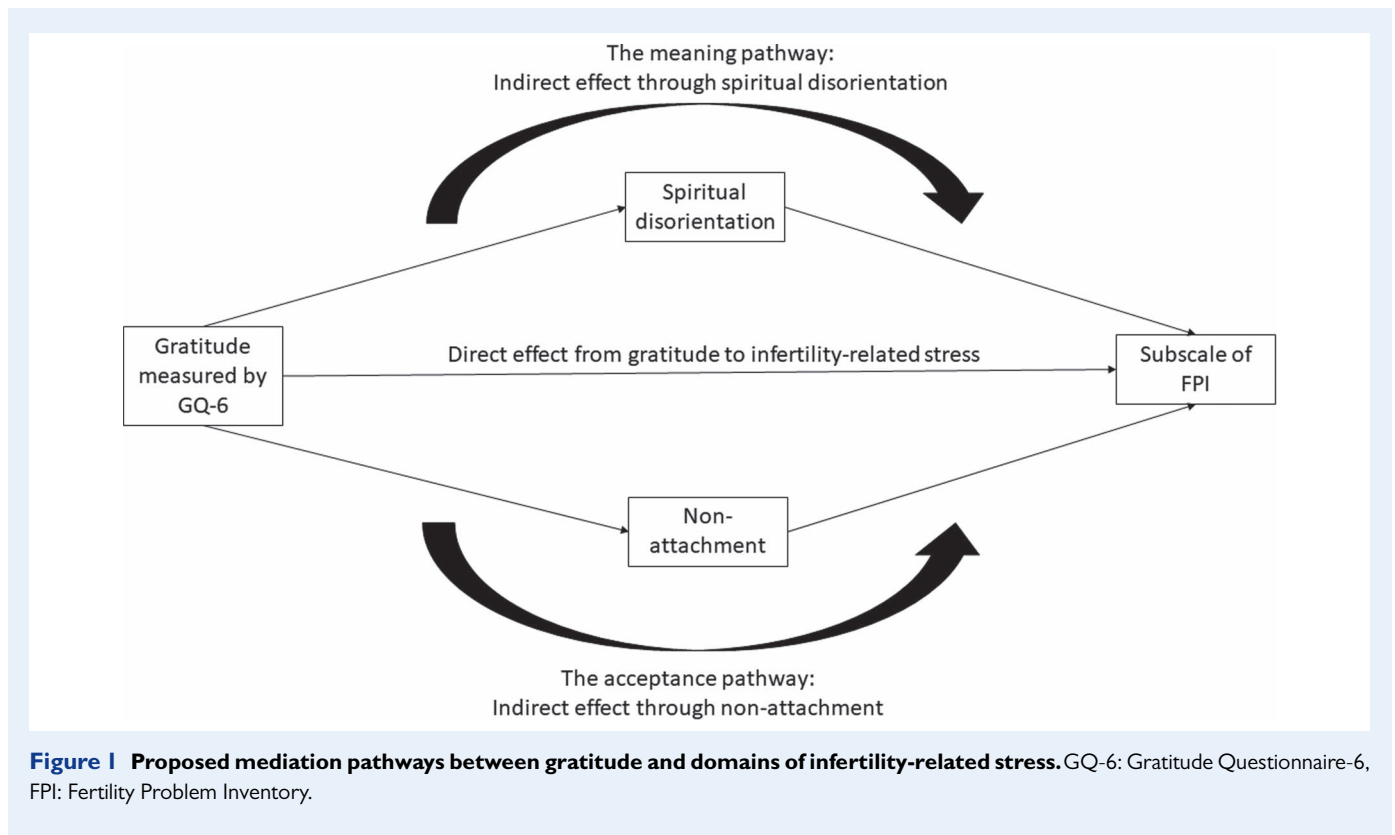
The meaning pathway:
Indirect effect through spiritual disorientation

Spiritual disorientation

Gratitude measured by GQ-6

Direct effect from gratitude to infertility-related stress

Subscale of FPI

Non-attachment

The acceptance pathway:
Indirect effect through non-attachment

**Figure 1 Proposed mediation pathways between gratitude and domains of infertility-related stress.** GQ-6: Gratitude Questionnaire-6, FPI: Fertility Problem Inventory.